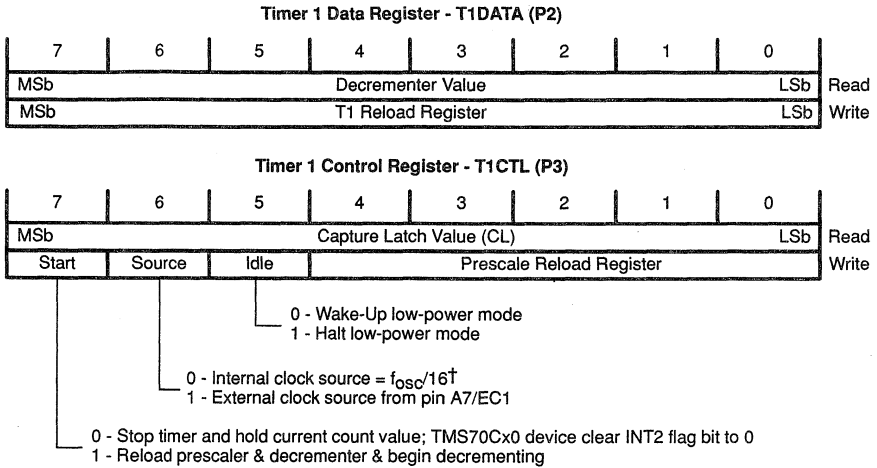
Timer 1 Data Register - T1DATA (P2)

| 7 | 6 | 5 | 4 | 3 | 2 | 1 | 0 | |
|---|---|---|---|---|---|---|---|---|
| MSb | | | Decrementer Value | | | | LSb | Read |
| MSb | | | T1 Reload Register | | | | LSb | Write |

Timer 1 Control Register - T1CTL (P3)

| 7 | 6 | 5 | 4 | 3 | 2 | 1 | 0 | |
|---|---|---|---|---|---|---|---|---|
| MSb | | | Capture Latch Value (CL) | | | | LSb | Read |
| Start | Source | Idle | Prescale Reload Register | | | | | Write |

0 - Wake-Up low-power mode
1 - Halt low-power mode

0 - Internal clock source = $f_{OSC}/16^{\dagger}$
1 - External clock source from pin A7/EC1

0 - Stop timer and hold current count value; TMS70Cx0 device clear INT2 flag bit to 0
1 - Reload prescaler & decrementer & begin decrementing